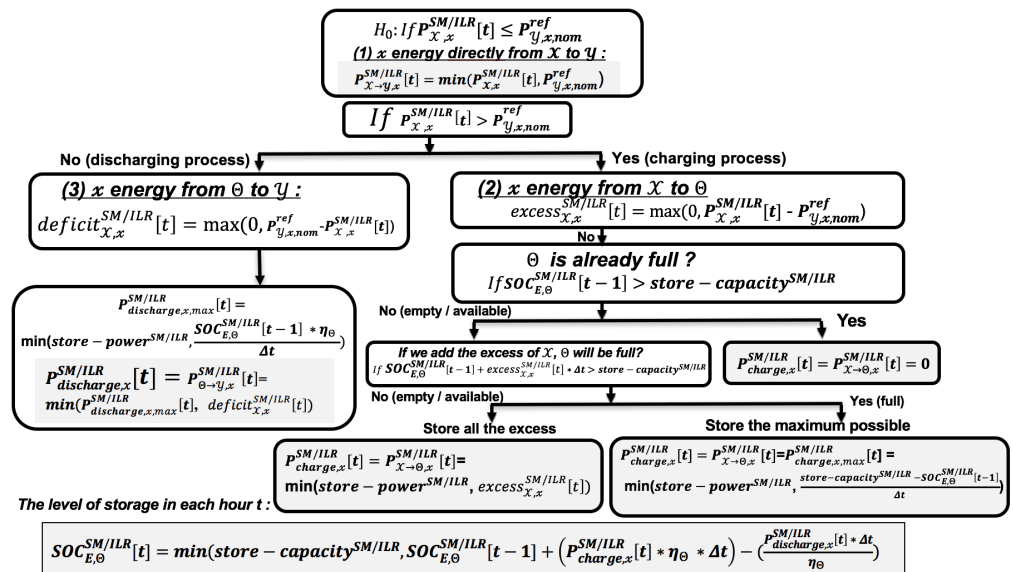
$H_0$: $If\, \boldsymbol{P^{SM/ILR}_{\mathcal{X},x}[t] \leq P^{ref}_{\mathcal{Y},x,nom}}$

**(1) $x$ energy directly from $\mathcal{X}$ to $\mathcal{Y}$ :**

$\boldsymbol{P^{SM/ILR}_{\mathcal{X}\rightarrow\mathcal{Y},x}[t] = min(P^{SM/ILR}_{\mathcal{X},x}[t], P^{ref}_{\mathcal{Y},x,nom})}$

$If\; \boldsymbol{P^{SM/ILR}_{\mathcal{X},x}[t] > P^{ref}_{\mathcal{Y},x,nom}}$

No (discharging process)

Yes (charging process)

**(3) $x$ energy from $\Theta$ to $\mathcal{Y}$ :**

$deficit^{SM/ILR}_{\mathcal{X},x}[t] = \max(0, \boldsymbol{P^{ref}_{\mathcal{Y},x,nom}} - \boldsymbol{P^{SM/ILR}_{\mathcal{X},x}}[t])$

**(2) $x$ energy from $\mathcal{X}$ to $\Theta$**

$excess^{SM/ILR}_{\mathcal{X},x}[t] = \max(0, \boldsymbol{P^{SM/ILR}_{\mathcal{X},x}}[t] - \boldsymbol{P^{ref}_{\mathcal{Y},x,nom}})$

No

**$\Theta$ is already full ?**

$If\, \boldsymbol{SOC^{SM/ILR}_{E,\Theta}[t-1] > store - capacity^{SM/ILR}}$

No (empty / available)

Yes

$\boldsymbol{P^{SM/ILR}_{discharge,x,max}}[t] =$
min$(\boldsymbol{store - power^{SM/ILR}}, \frac{\boldsymbol{SOC^{SM/ILR}_{E,\Theta}}[t-1] * \boldsymbol{\eta_\Theta}}{\boldsymbol{\Delta t}})$

$\boldsymbol{P^{SM/ILR}_{discharge,x}[t] = P^{SM/ILR}_{\Theta\rightarrow\mathcal{Y},x}[t]} =$
$\boldsymbol{min}(\boldsymbol{P^{SM/ILR}_{discharge,x,max}}[t],\; deficit^{SM/ILR}_{\mathcal{X},x}[t])$

If we add the excess of $\mathcal{X}$, $\Theta$ will be full?

$If\, \boldsymbol{SOC^{SM/ILR}_{E,\Theta}}[t-1] + excess^{SM/ILR}_{\mathcal{X},x}[t] * \Delta t > store - capacity^{SM/ILR}$

$\boldsymbol{P^{SM/ILR}_{charge,x}[t] = P^{SM/ILR}_{\mathcal{X}\rightarrow\Theta,x}[t] = 0}$

No (empty / available)

Yes (full)

Store all the excess

Store the maximum possible

$\boldsymbol{P^{SM/ILR}_{charge,x}[t] = P^{SM/ILR}_{\mathcal{X}\rightarrow\Theta,x}[t]} =$
min$(\boldsymbol{store - power^{SM/ILR}}, excess^{SM/ILR}_{\mathcal{X},x}[t])$

$\boldsymbol{P^{SM/ILR}_{charge,x}[t] = P^{SM/ILR}_{\mathcal{X}\rightarrow\Theta,x}[t] = P^{SM/ILR}_{charge,x,max}[t]} =$
min$(\boldsymbol{store - power^{SM/ILR}}, \frac{\boldsymbol{store - capacity^{SM/ILR} - SOC^{SM/ILR}_{E,\Theta}[t-1]}}{\boldsymbol{\Delta t}})$

The level of storage in each hour t :

$\boldsymbol{SOC^{SM/ILR}_{E,\Theta}[t] = min(store - capacity^{SM/ILR}, SOC^{SM/ILR}_{E,\Theta}[t-1] + \left(P^{SM/ILR}_{charge,x}[t] * \eta_\Theta * \Delta t\right) - (\frac{P^{SM/ILR}_{discharge,x}[t] * \Delta t}{\eta_\Theta})}$